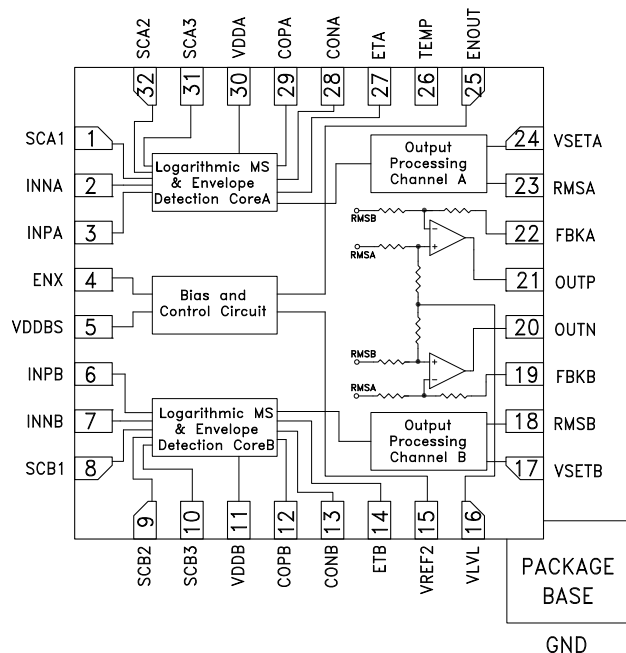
SCA2 SCA3 VDDA COPA CONA ETA TEMP ENOUT

32 31 30 29 28 27 26 25

SCA1 1
INNA 2
INPA 3
ENX 4
VDDBS 5
INPB 6
INNB 7
SCB1 8

Logarithmic MS & Envelope Detection CoreA

Output Processing Channel A

RMSB
RMSA

Bias and Control Circuit

RMSB
RMSA

Logarithmic MS & Envelope Detection CoreB

Output Processing Channel B

24 VSETA
23 RMSA
22 FBKA
21 OUTP
20 OUTN
19 FBKB
18 RMSB
17 VSETB

9 10 11 12 13 14 15 16

SCB2 SCB3 VDDB COPB CONB ETB VREF2 VLVL

PACKAGE BASE

GND